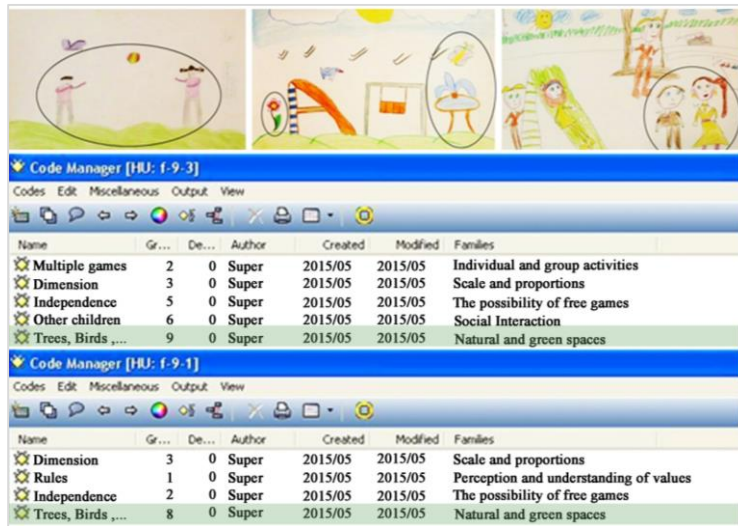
Code Manager [HU: f-9-3]

Codes Edit Miscellaneous Output View

| Name | Gr... | De... | Author | Created | Modified | Families |
|---|---|---|---|---|---|---|
| Multiple games | 2 | 0 | Super | 2015/05 | 2015/05 | Individual and group activities |
| Dimension | 3 | 0 | Super | 2015/05 | 2015/05 | Scale and proportions |
| Independence | 5 | 0 | Super | 2015/05 | 2015/05 | The possibility of free games |
| Other children | 6 | 0 | Super | 2015/05 | 2015/05 | Social Interaction |
| Trees, Birds ,... | 9 | 0 | Super | 2015/05 | 2015/05 | Natural and green spaces |

Code Manager [HU: f-9-1]

Codes Edit Miscellaneous Output View

| Name | Gr... | De... | Author | Created | Modified | Families |
|---|---|---|---|---|---|---|
| Dimension | 3 | 0 | Super | 2015/05 | 2015/05 | Scale and proportions |
| Rules | 1 | 0 | Super | 2015/05 | 2015/05 | Perception and understanding of values |
| Independence | 2 | 0 | Super | 2015/05 | 2015/05 | The possibility of free games |
| Trees, Birds ,... | 8 | 0 | Super | 2015/05 | 2015/05 | Natural and green spaces |